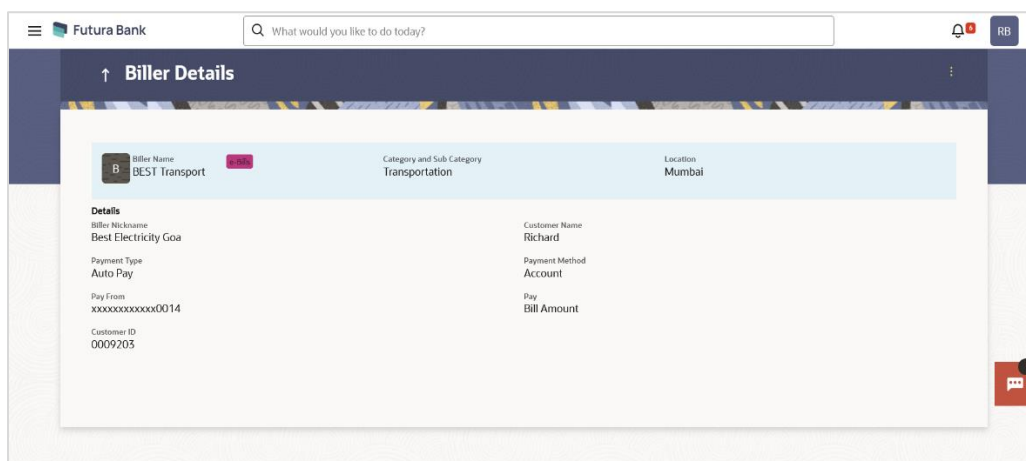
Futura Bank

What would you like to do today?

RB

Biller Details

B

Biller Name
BEST Transport

e-Bills

Category and Sub Category
Transportation

Location
Mumbai

Details

Biller Nickname
Best Electricity Goa

Customer Name
Richard

Payment Type
Auto Pay

Payment Method
Account

Pay From
xxxxxxxxxxxx0014

Pay
Bill Amount

Customer ID
0009203